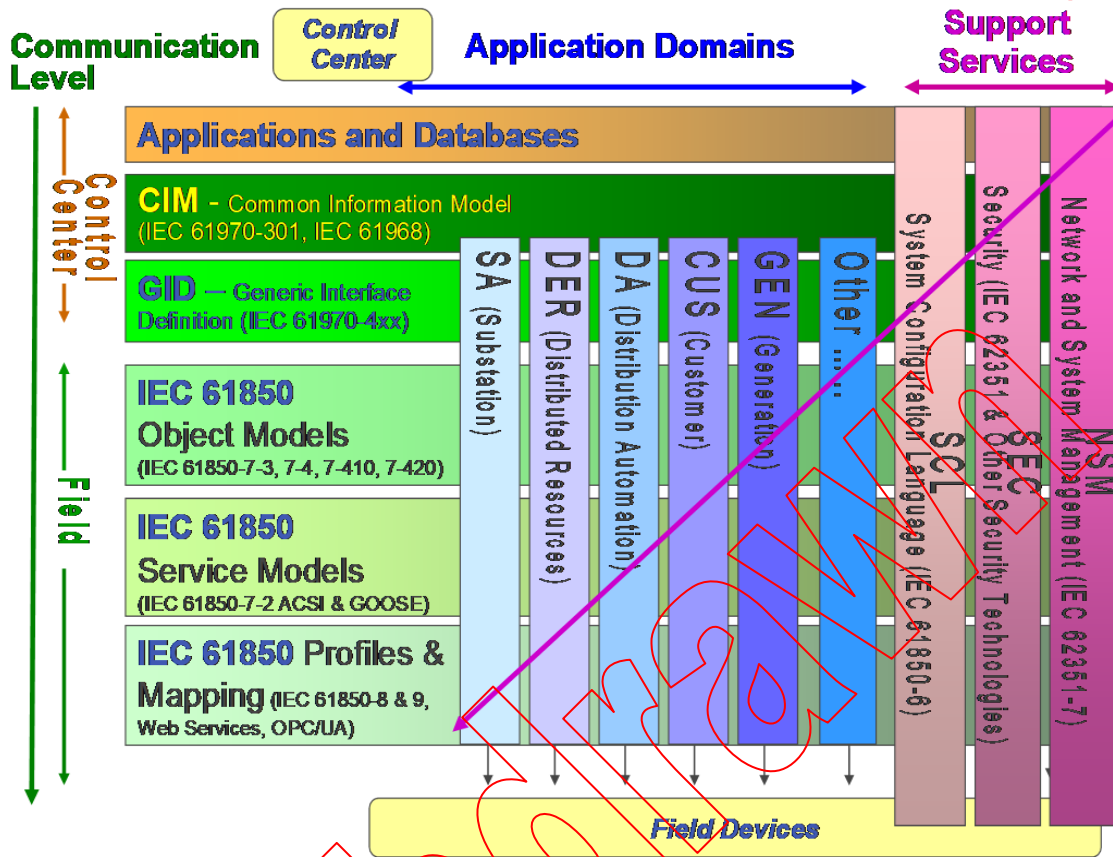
Communication Level

Control Center

Application Domains

Support Services

Control Center

Field

Applications and Databases

CIM - Common Information Model (IEC 61970-301, IEC 61968)

GID – Generic Interface Definition (IEC 61970-4xx)

IEC 61850 Object Models (IEC 61850-7-3, 7-4, 7-410, 7-420)

IEC 61850 Service Models (IEC 61850-7-2 ACSI & GOOSE)

IEC 61850 Profiles & Mapping (IEC 61850-8 & 9, Web Services, OPC/UA)

SA (Substation)

DER (Distributed Resources)

DA (Distribution Automation)

CUS (Customer)

GEN (Generation)

Other ....

SCL System Configuration Language (IEC 61850-6)

SEC Security (IEC 62351 & Other Security Technologies)

NSM Network and System Management (IEC 62351-7)

Field Devices

Xanthus